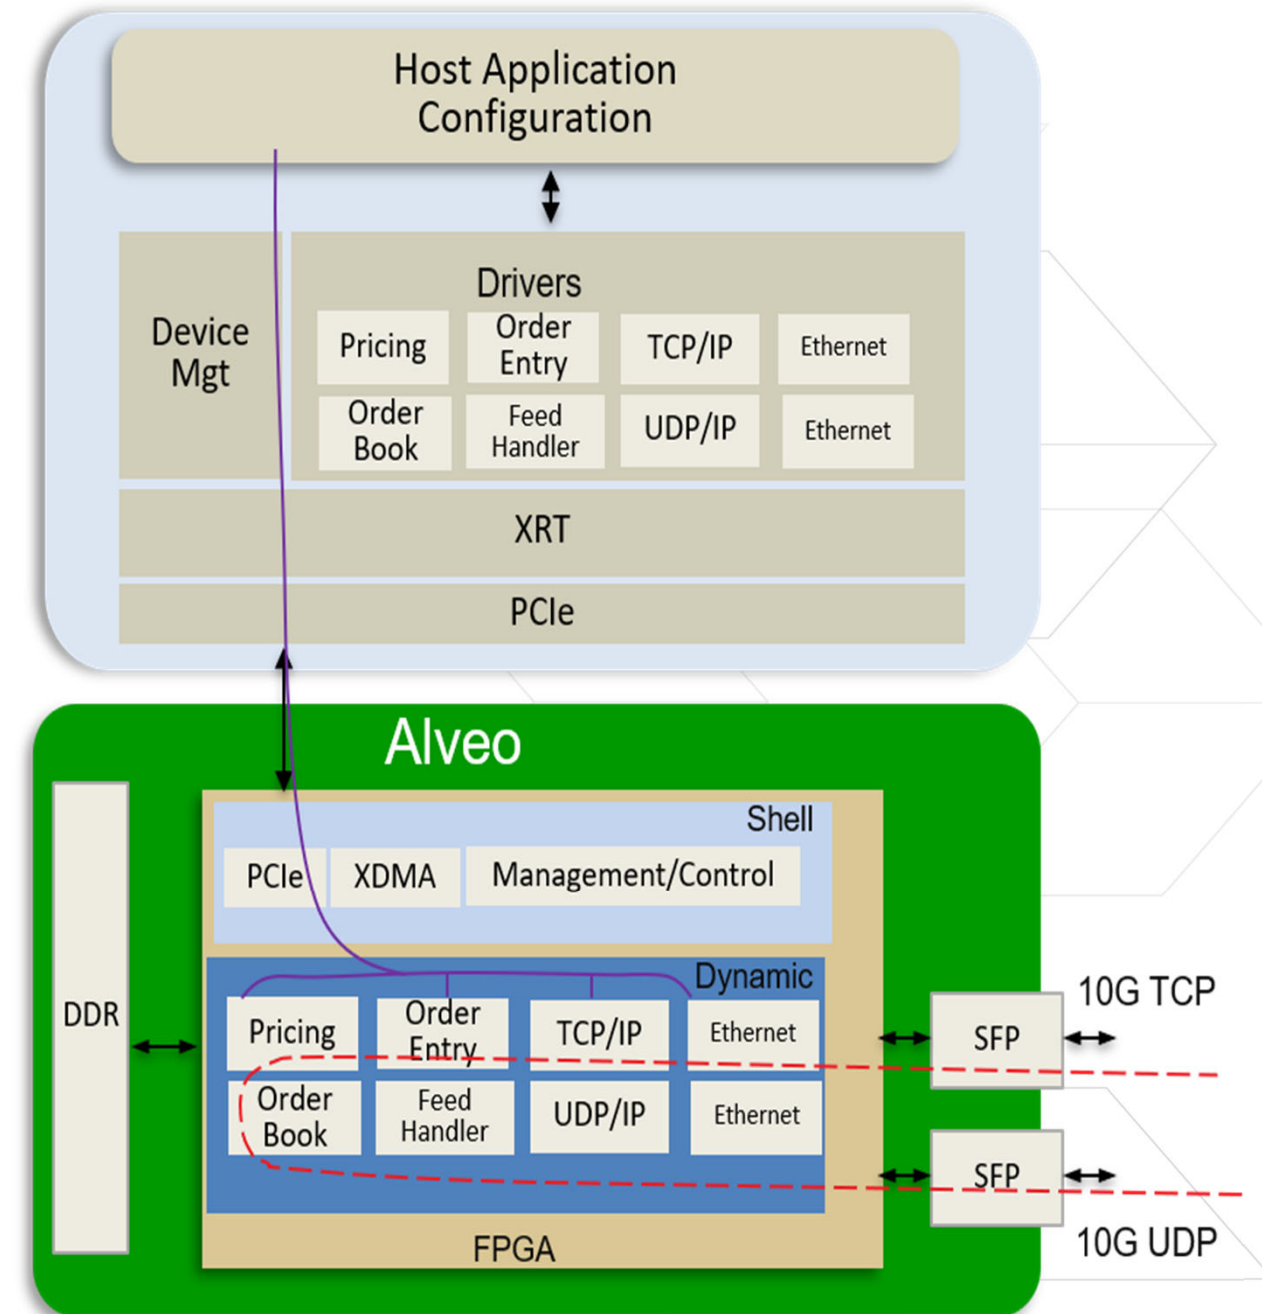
Host Application
Configuration

Device
Mgt

Drivers

Pricing

Order
Entry

TCP/IP

Ethernet

Order
Book

Feed
Handler

UDP/IP

Ethernet

XRT

PCIe

Alveo

DDR

Shell

PCIe

XDMA

Management/Control

Dynamic

Pricing

Order
Entry

TCP/IP

Ethernet

Order
Book

Feed
Handler

UDP/IP

Ethernet

FPGA

SFP

SFP

10G TCP

10G UDP